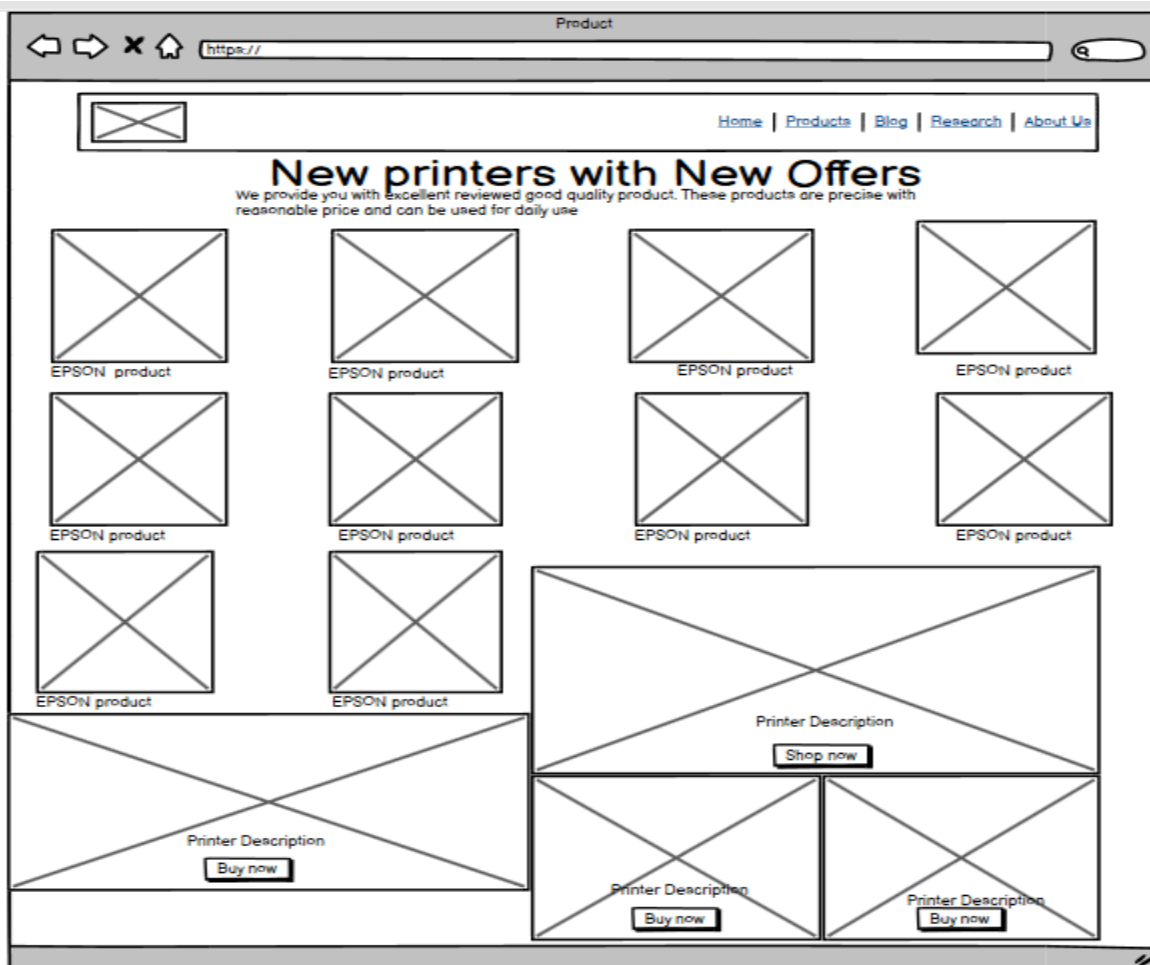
Product

https://

Home | Products | Blog | Research | About Us

New printers with New Offers

We provide you with excellent reviewed good quality product. These products are precise with reasonable price and can be used for daily use

EPSON product

EPSON product

EPSON product

EPSON product

EPSON product

EPSON product

EPSON product

EPSON product

EPSON product

EPSON product

Printer Description

Shop now

Printer Description

Buy now

Printer Description

Buy now

Printer Description

Buy now